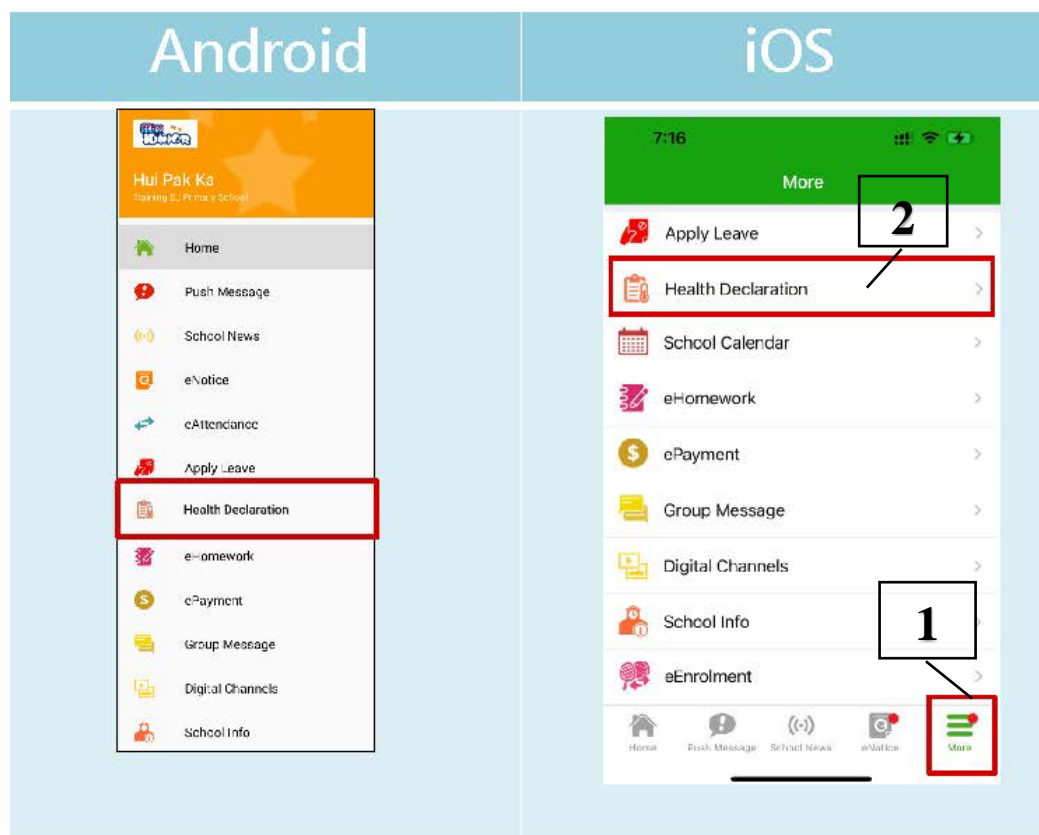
Android

iOS

Hui Pak Ka
Training E. Primary School

Home
Push Message
School News
eNotice
eAttendance
Apply Leave
Health Declaration
eHomework
ePayment
Group Message
Digital Channels
School Info

7:16

More

Apply Leave
Health Declaration
School Calendar
eHomework
ePayment
Group Message
Digital Channels
School Info
eEnrolment

2

1

Home
Push Message
School News
eNotice
More